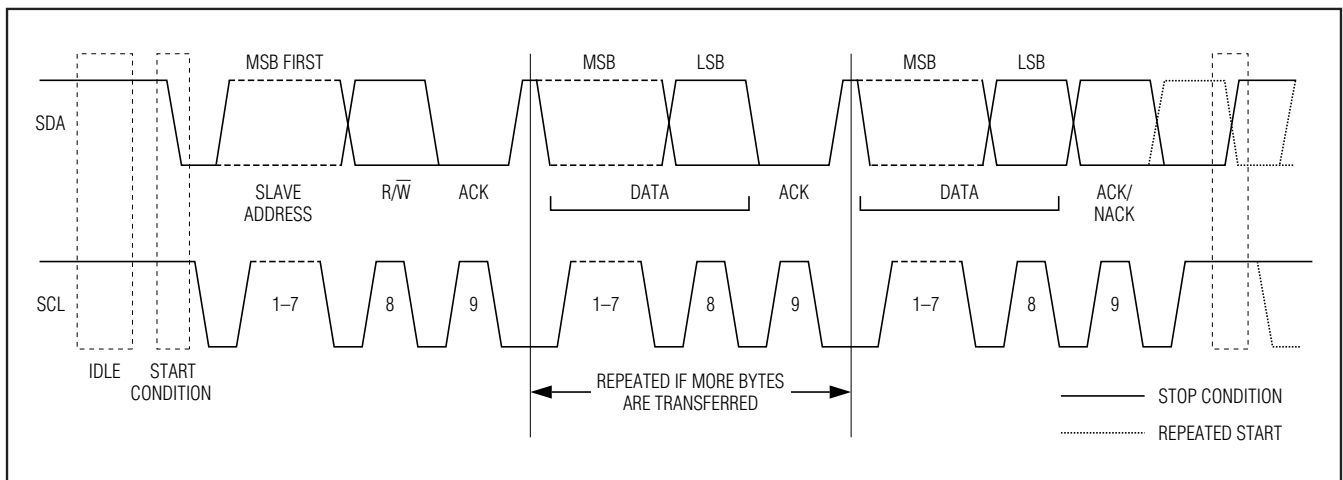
MSB FIRST

MSB LSB

MSB LSB

SDA

SLAVE ADDRESS

R/$\overline{W}$

ACK

DATA

ACK

DATA

ACK/ NACK

SCL

1–7

8

9

1–7

8

9

1–7

8

9

IDLE

START CONDITION

REPEATED IF MORE BYTES ARE TRANSFERRED

STOP CONDITION

REPEATED START